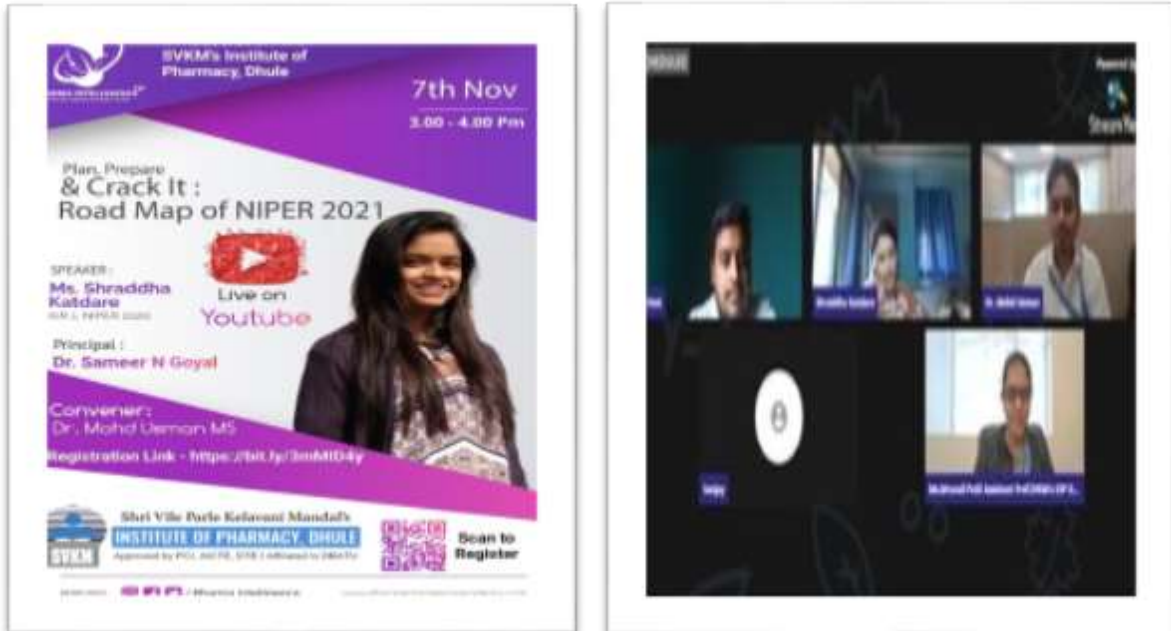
SVKM's Institute of Pharmacy, Dhule

7th Nov
3.00 - 4.00 Pm

Plan, Prepare & Crack It : Road Map of NIPER 2021

SPEAKER :
Ms. Shraddha Katdare
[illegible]

Live on Youtube

Principal :
Dr. Sameer N Goyal

Convener:
Dr. Mohd Usman MS

Registration Link - https://bit.ly/3mMD4y

Shri Vile Parle Kelavani Mandal's
INSTITUTE OF PHARMACY, DHULE
Approved by PCI, AICTE, DTE | Affiliated to DBATU

SVKM

Scan to Register

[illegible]

Shraddha Katdare

Sanjay

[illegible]